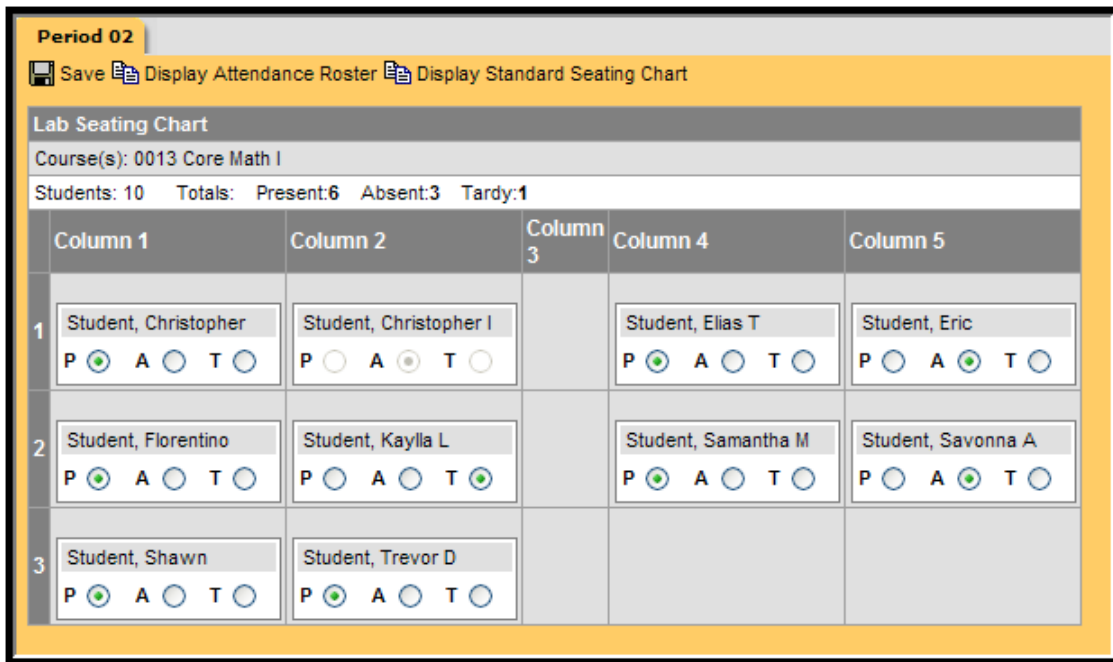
Period 02

Save Display Attendance Roster Display Standard Seating Chart

Lab Seating Chart

Course(s): 0013 Core Math I

Students: 10 Totals: Present:6 Absent:3 Tardy:1

| | Column 1 | Column 2 | Column 3 | Column 4 | Column 5 |
|---|---|---|---|---|---|
| 1 | Student, Christopher P A T | Student, Christopher I P A T | | Student, Elias T P A T | Student, Eric P A T |
| 2 | Student, Florentino P A T | Student, Kaylla L P A T | | Student, Samantha M P A T | Student, Savonna A P A T |
| 3 | Student, Shawn P A T | Student, Trevor D P A T | | | |